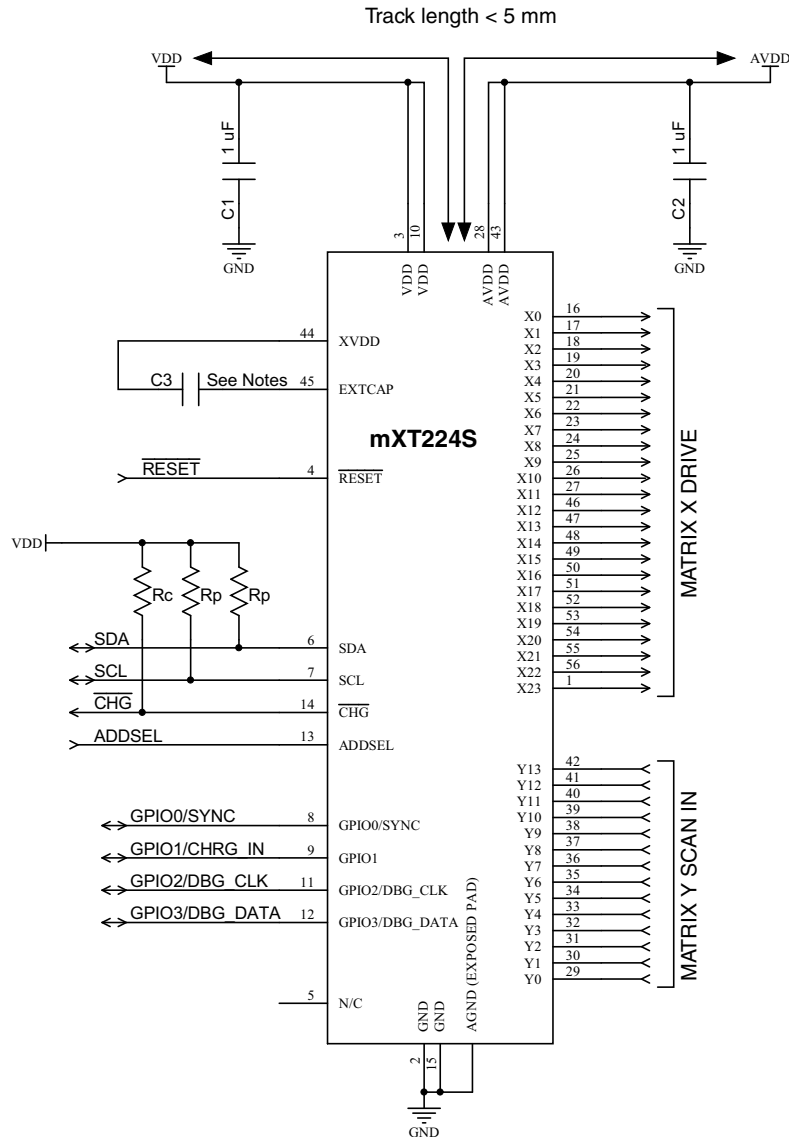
Track length < 5 mm

VDD

AVDD

1 uF

C1

GND

1 uF

C2

GND

3 10 28 43

VDD VDD AVDD AVDD

44 XVDD

C3 See Notes 45 EXTCAP

mXT224S

$\overline{\text{RESET}}$ 4 $\overline{\text{RESET}}$

VDD

Rc Rp Rp

SDA 6 SDA

SCL 7 SCL

$\overline{\text{CHG}}$ 14 $\overline{\text{CHG}}$

ADDSEL 13 ADDSEL

GPIO0/SYNC 8 GPIO0/SYNC

GPIO1/CHRG_IN 9 GPIO1

GPIO2/DBG_CLK 11 GPIO2/DBG_CLK

GPIO3/DBG_DATA 12 GPIO3/DBG_DATA

5 N/C

GND GND AGND (EXPOSED PAD)

2 15

GND

X0 16
X1 17
X2 18
X3 19
X4 20
X5 21
X6 22
X7 23
X8 24
X9 25
X10 26
X11 27
X12 46
X13 47
X14 48
X15 49
X16 50
X17 51
X18 52
X19 53
X20 54
X21 55
X22 56
X23 1

MATRIX X DRIVE

Y13 42
Y12 41
Y11 40
Y10 39
Y9 38
Y8 37
Y7 36
Y6 35
Y5 34
Y4 33
Y3 32
Y2 31
Y1 30
Y0 29

MATRIX Y SCAN IN